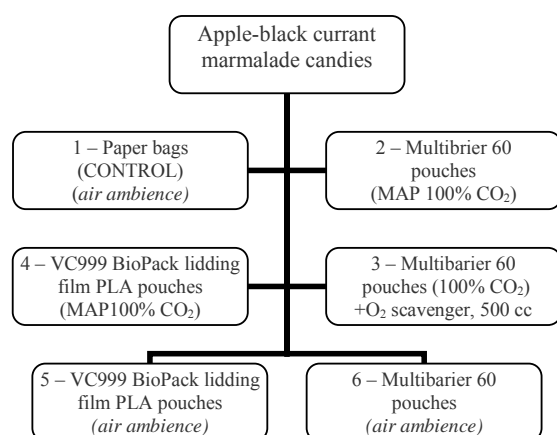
Apple-black currant marmalade candies

1 – Paper bags (CONTROL) (*air ambience*)

2 – Multibrier 60 pouches (MAP 100% $CO_2$)

4 – VC999 BioPack lidding film PLA pouches (MAP100% $CO_2$)

3 – Multibarier 60 pouches (100% $CO_2$) +$O_2$ scavenger, 500 cc

5 – VC999 BioPack lidding film PLA pouches (*air ambience*)

6 – Multibarier 60 pouches (*air ambience*)